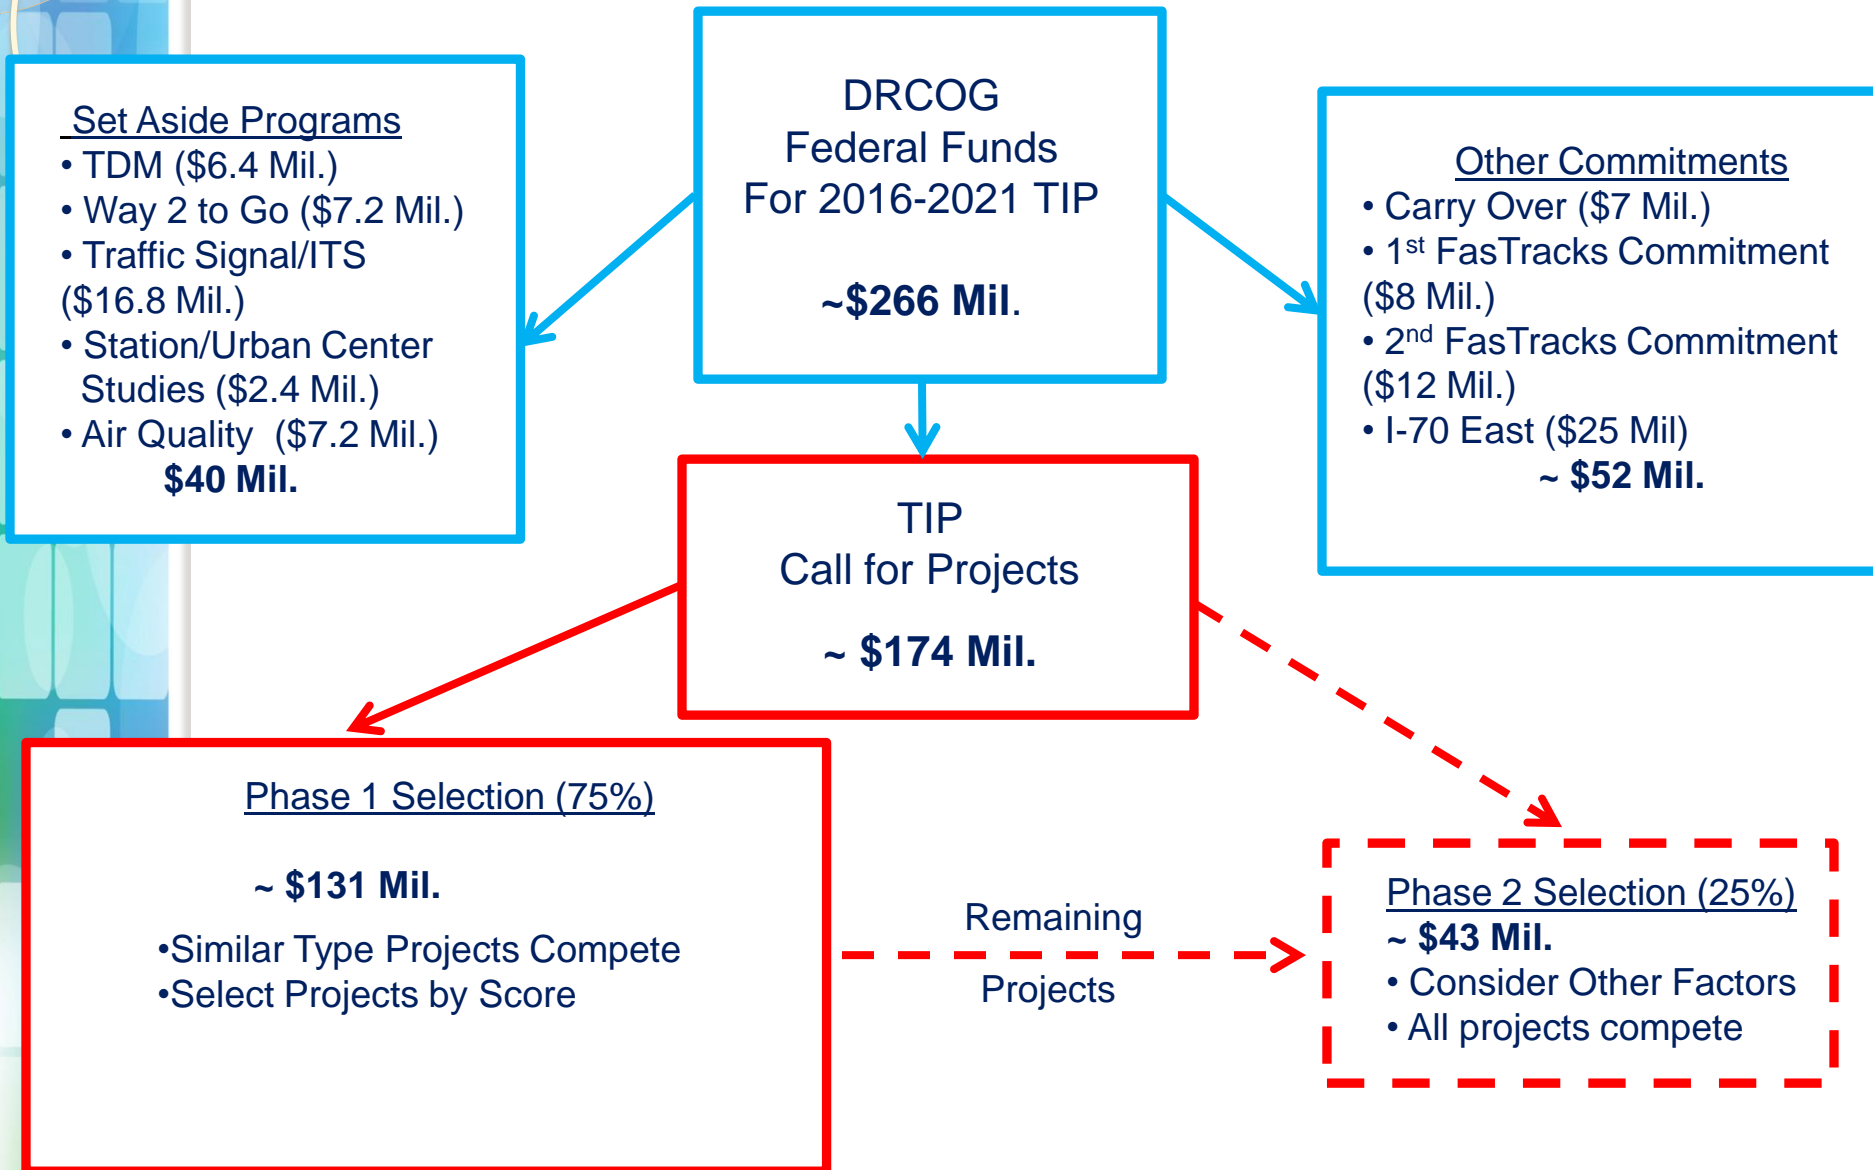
DRCOG
Federal Funds
For 2016-2021 TIP

~$266 Mil.

Set Aside Programs
• TDM ($6.4 Mil.)
• Way 2 to Go ($7.2 Mil.)
• Traffic Signal/ITS ($16.8 Mil.)
• Station/Urban Center Studies ($2.4 Mil.)
• Air Quality ($7.2 Mil.)
$40 Mil.

Other Commitments
• Carry Over ($7 Mil.)
• 1$^{st}$ FasTracks Commitment ($8 Mil.)
• 2$^{nd}$ FasTracks Commitment ($12 Mil.)
• I-70 East ($25 Mil)
~ $52 Mil.

TIP
Call for Projects

~ $174 Mil.

Phase 1 Selection (75%)

~ $131 Mil.

•Similar Type Projects Compete
•Select Projects by Score

Remaining
Projects

Phase 2 Selection (25%)
~ $43 Mil.
• Consider Other Factors
• All projects compete